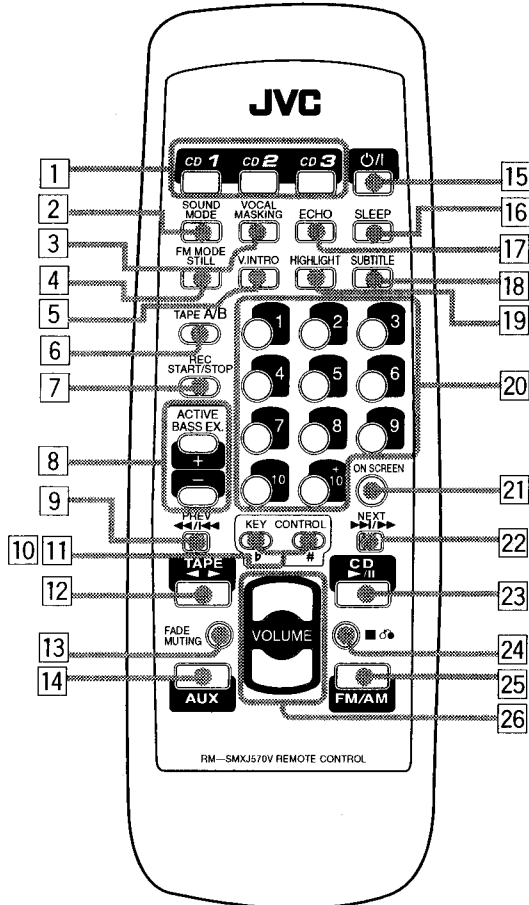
JVC

CD 1 CD 2 CD 3 ⏻/I

SOUND MODE
VOCAL MASKING
ECHO
SLEEP
FM MODE STILL
V.INTRO
HIGHLIGHT
SUBTITLE
TAPE A/B
REC START/STOP
ACTIVE BASS EX.
+
–
1 2 3 4 5 6 7 8 9 10 +10
ON SCREEN
PREV
KEY CONTROL
♭ #
NEXT
TAPE
CD
FADE MUTING
VOLUME
AUX
FM/AM

1
2
3
4
5
6
7
8
9
10
11
12
13
14
15
16
17
18
19
20
21
22
23
24
25
26

RM—SMXJ570V REMOTE CONTROL